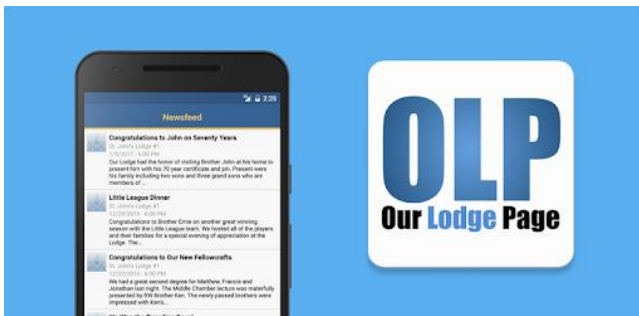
2:25

Newsfeed

Congratulations to John on Seventy Years
St. John's Lodge #1
1/5/2017 - 6:00 PM
Our Lodge had the honor of visiting Brother John at his home to present him with his 70 year certificate and pin. Present were his family including two sons and three grand sons who are members of ...

Little League Dinner
St. John's Lodge #1
12/29/2016 - 6:00 PM
Congratulations to Brother Ernie on another great winning season with the Little League team. We hosted all of the players and their families for a special evening of appreciation at the Lodge. The...

Congratulations to Our New Fellowcrafts
St. John's Lodge #1
12/22/2016 - 6:00 PM
We had a great second degree for Matthew, Francis and Jonathan last night. The Middle Chamber lecture was masterfully presented by RW Brother Ken. The newly passed brothers were impressed with Ken's...

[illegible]

OLP
Our Lodge Page